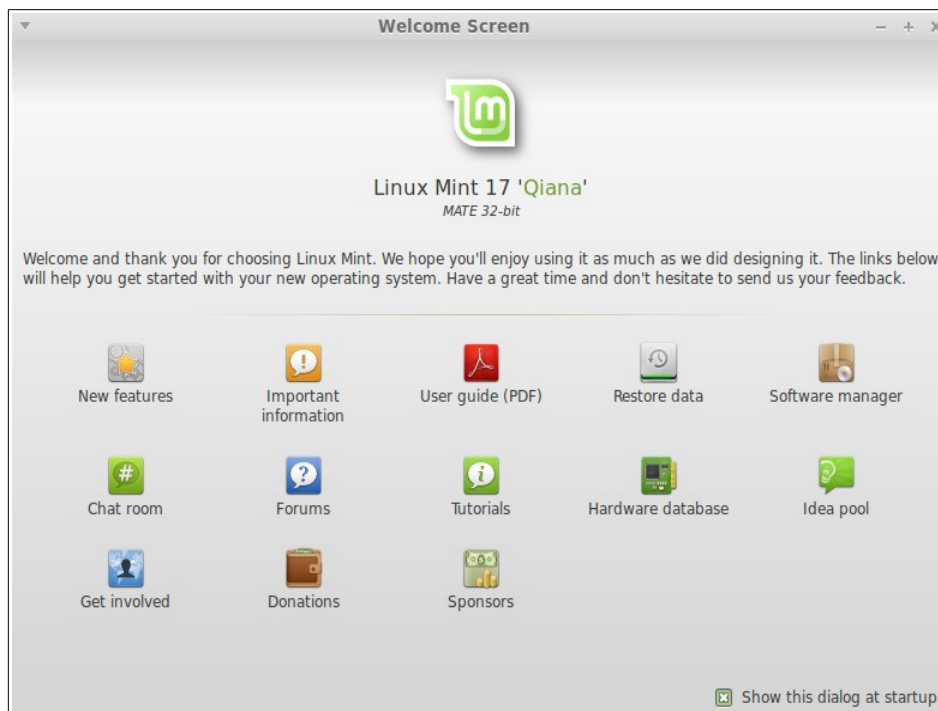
Welcome Screen

Linux Mint 17 'Qiana'
MATE 32-bit

Welcome and thank you for choosing Linux Mint. We hope you'll enjoy using it as much as we did designing it. The links below will help you get started with your new operating system. Have a great time and don't hesitate to send us your feedback.

New features
Important information
User guide (PDF)
Restore data
Software manager
Chat room
Forums
Tutorials
Hardware database
Idea pool
Get involved
Donations
Sponsors

Show this dialog at startup